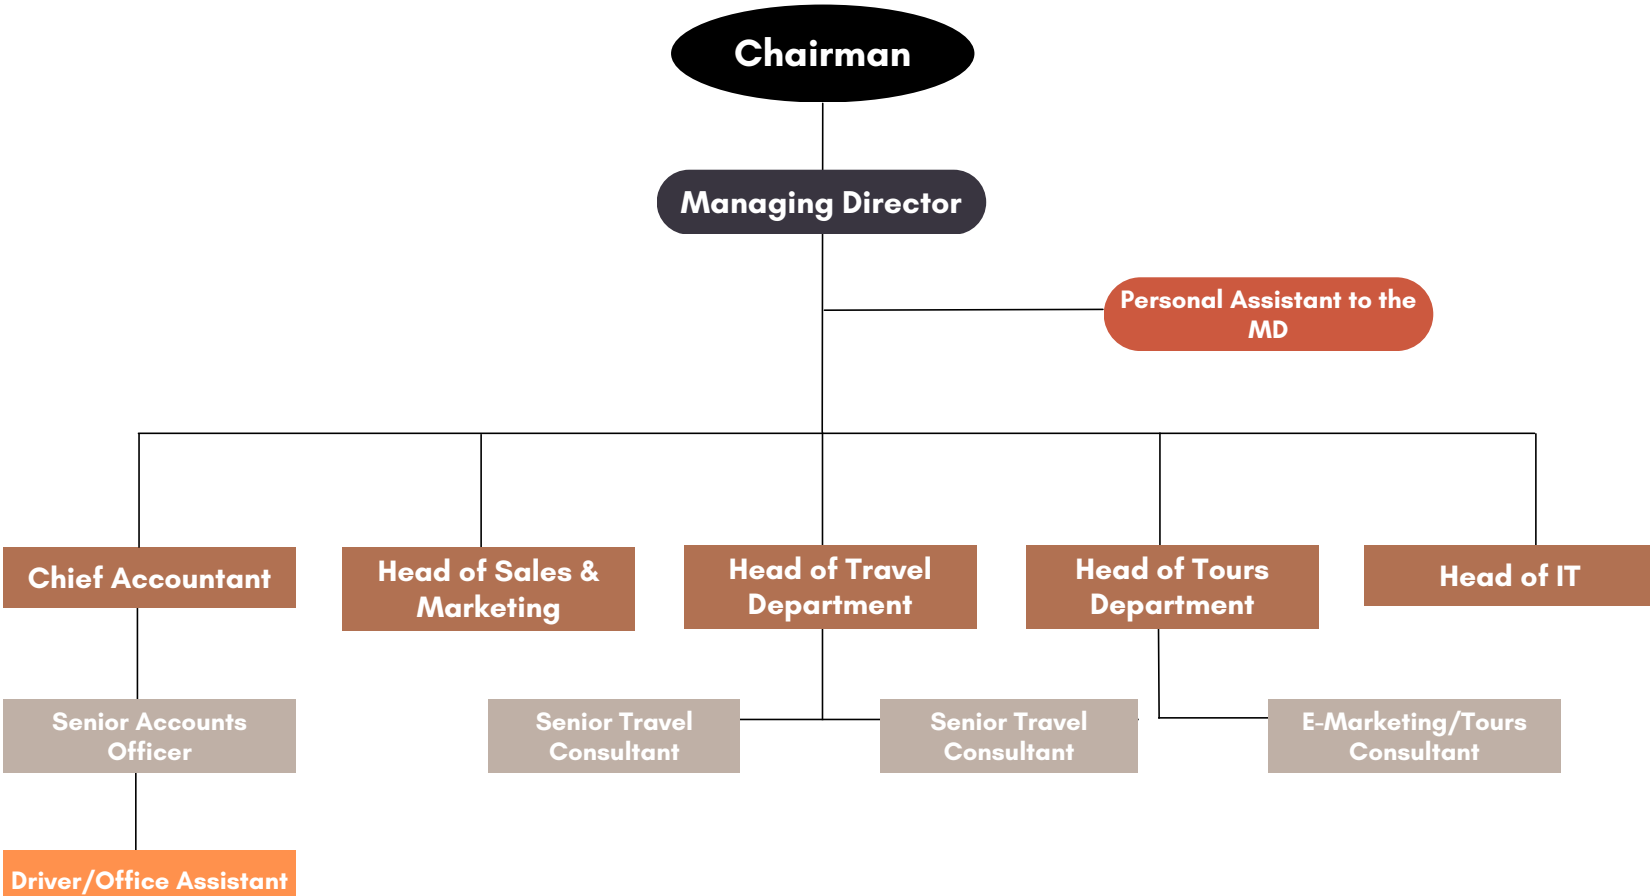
Chairman

Managing Director

Personal Assistant to the MD

Chief Accountant

Head of Sales & Marketing

Head of Travel Department

Head of Tours Department

Head of IT

Senior Accounts Officer

Senior Travel Consultant

Senior Travel Consultant

E-Marketing/Tours Consultant

Driver/Office Assistant